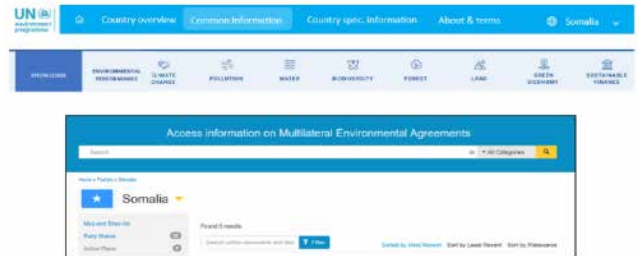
UN environment programme

Country overview Common information Country spec. information About & terms Somalia

OVERVIEW ENVIRONMENTAL PERFORMANCE CLIMATE CHANGE POLLUTION WATER BIODIVERSITY FOREST LAND GREEN ECONOMY SUSTAINABLE FINANCE

Access information on Multilateral Environmental Agreements

Search All Categories

Home » Parties » Somalia

Somalia

MEA and Other Inf.
Party Status
Action Plans

Found 0 results

Search within documents and files Filter

Sorted by Most Recent Sort by Least Recent Sort by Relevance